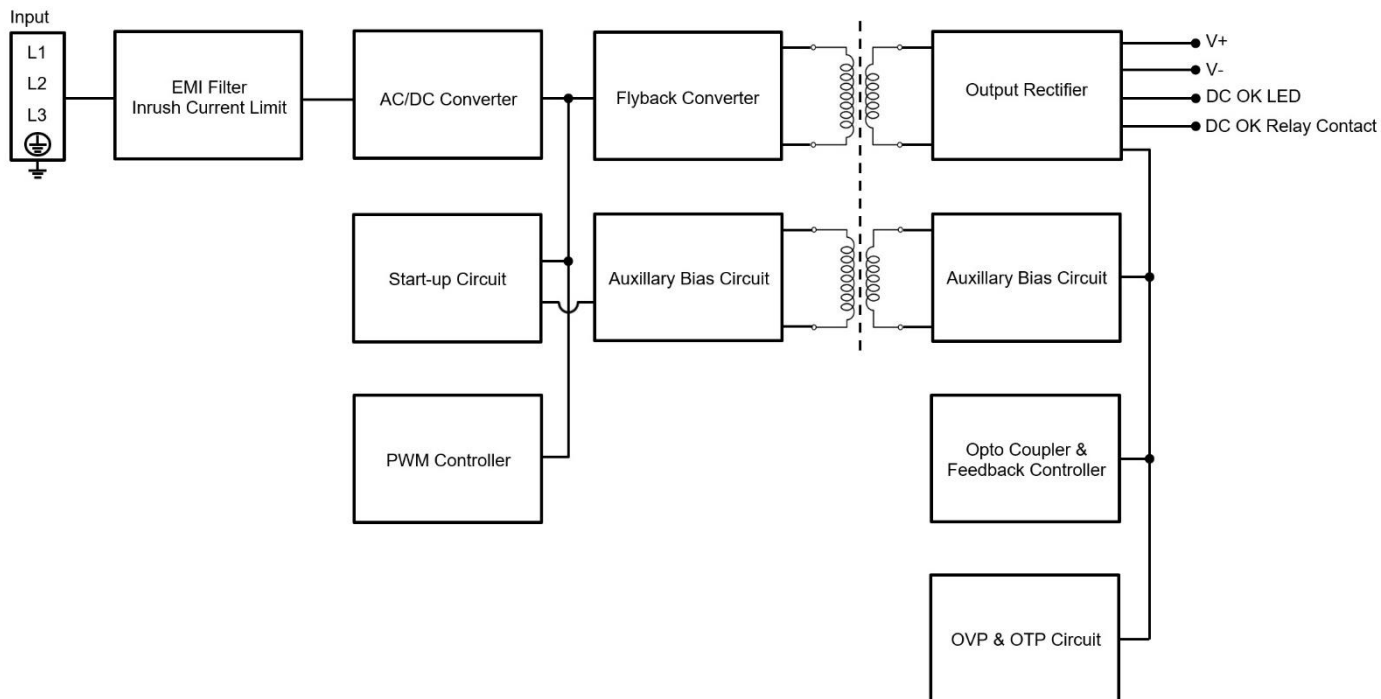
Input
L1
L2
L3

EMI Filter
Inrush Current Limit

AC/DC Converter

Flyback Converter

Output Rectifier

V+
V-
DC OK LED
DC OK Relay Contact

Start-up Circuit

Auxillary Bias Circuit

Auxillary Bias Circuit

PWM Controller

Opto Coupler &
Feedback Controller

OVP & OTP Circuit